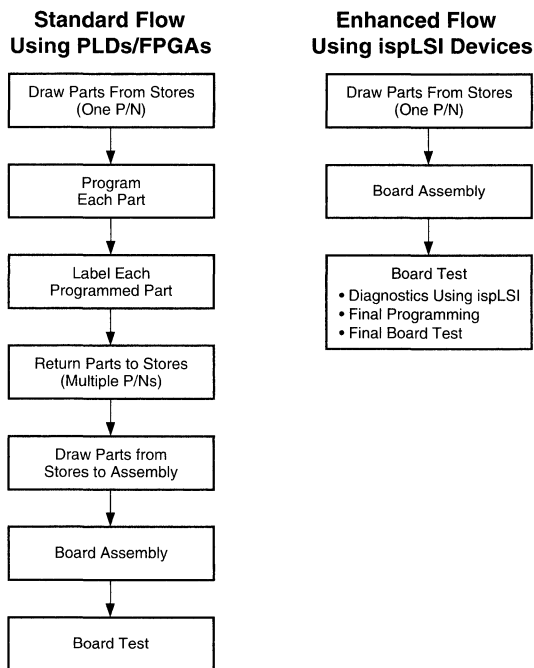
Standard Flow
Using PLDs/FPGAs

Draw Parts From Stores
(One P/N)

Program
Each Part

Label Each
Programmed Part

Return Parts to Stores
(Multiple P/Ns)

Draw Parts from
Stores to Assembly

Board Assembly

Board Test

Enhanced Flow
Using ispLSI Devices

Draw Parts From Stores
(One P/N)

Board Assembly

Board Test
• Diagnostics Using ispLSI
• Final Programming
• Final Board Test